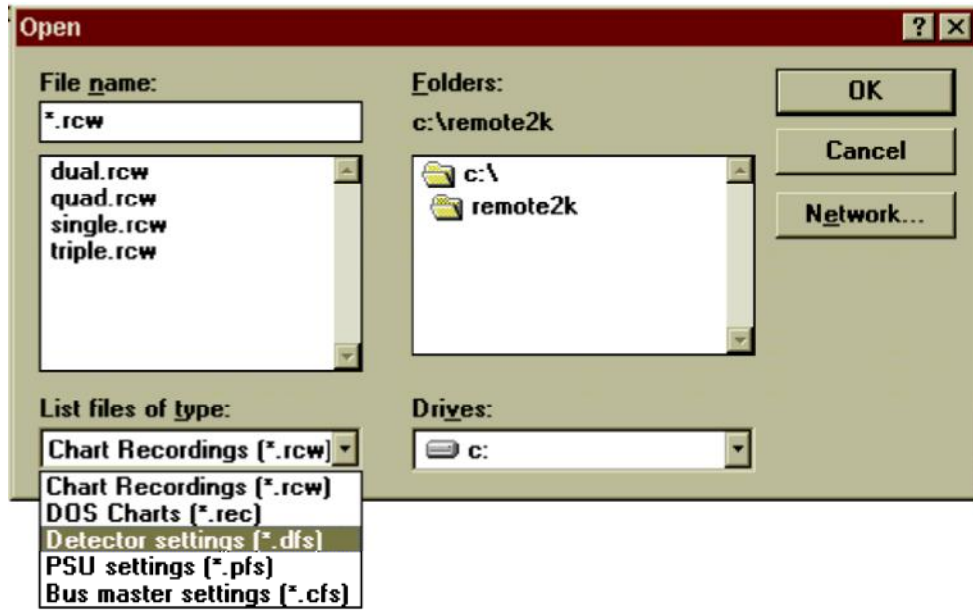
Open

?

File name:

*.rcw

dual.rcw
quad.rcw
single.rcw
triple.rcw

Folders:

c:\remote2k

c:\
remote2k

OK

Cancel

Network...

List files of type:

Chart Recordings (*.rcw)

Chart Recordings (*.rcw)
DOS Charts (*.rec)
Detector settings (*.dfs)
PSU settings (*.pfs)
Bus master settings (*.cfs)

Drives:

c: